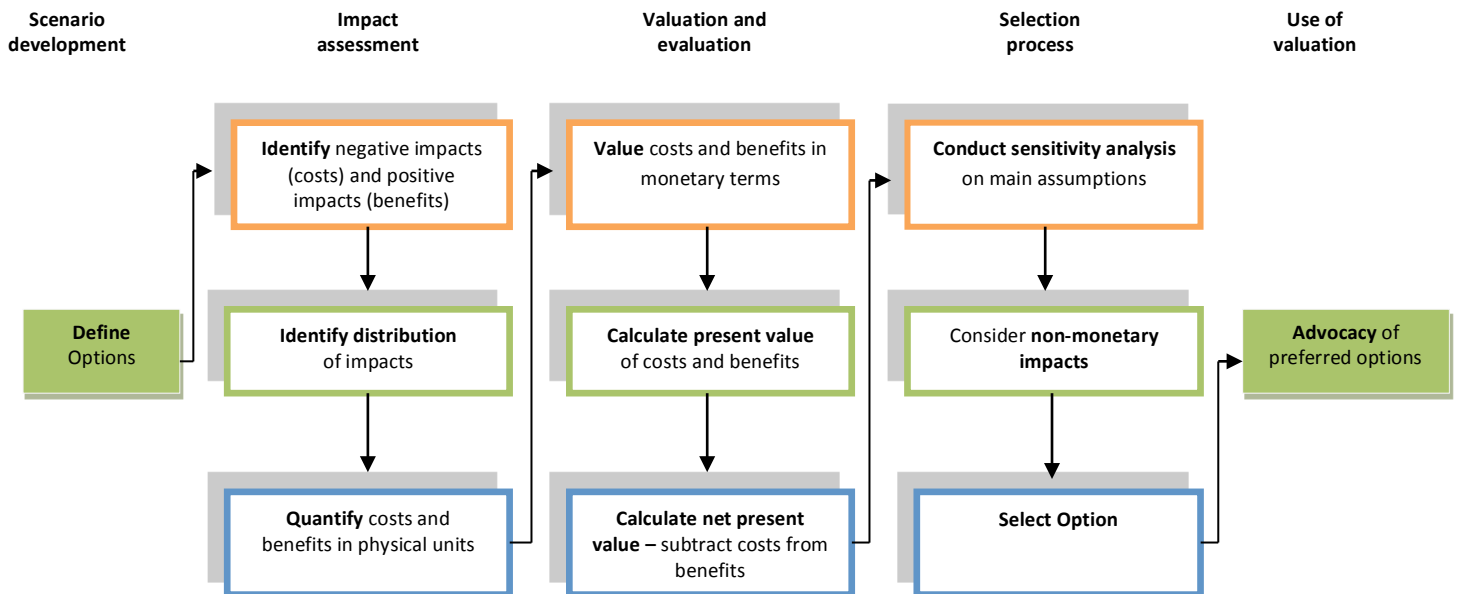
Scenario development

Impact assessment

Valuation and evaluation

Selection process

Use of valuation

Define Options

Identify negative impacts (costs) and positive impacts (benefits)

Identify distribution of impacts

Quantify costs and benefits in physical units

Value costs and benefits in monetary terms

Calculate present value of costs and benefits

Calculate net present value – subtract costs from benefits

Conduct sensitivity analysis on main assumptions

Consider non-monetary impacts

Select Option

Advocacy of preferred options